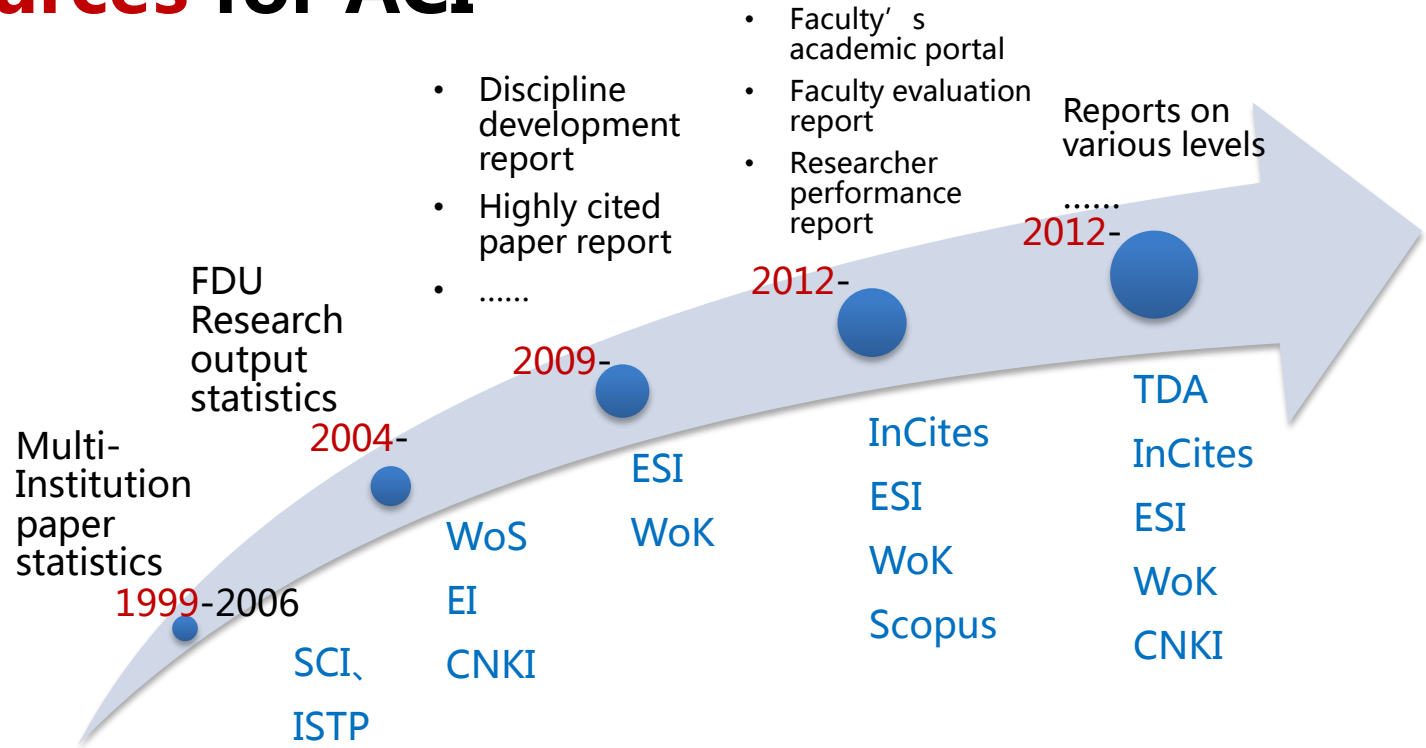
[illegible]urces for ACI

Multi-Institution paper statistics
1999-2006
SCI、ISTP

FDU Research output statistics
2004-
WoS
EI
CNKI

• Discipline development report
• Highly cited paper report
• ......
2009-
ESI
WoK

• Faculty's academic portal
• Faculty evaluation report
• Researcher performance report
2012-
InCites
ESI
WoK
Scopus

Reports on various levels
......
2012-
TDA
InCites
ESI
WoK
CNKI